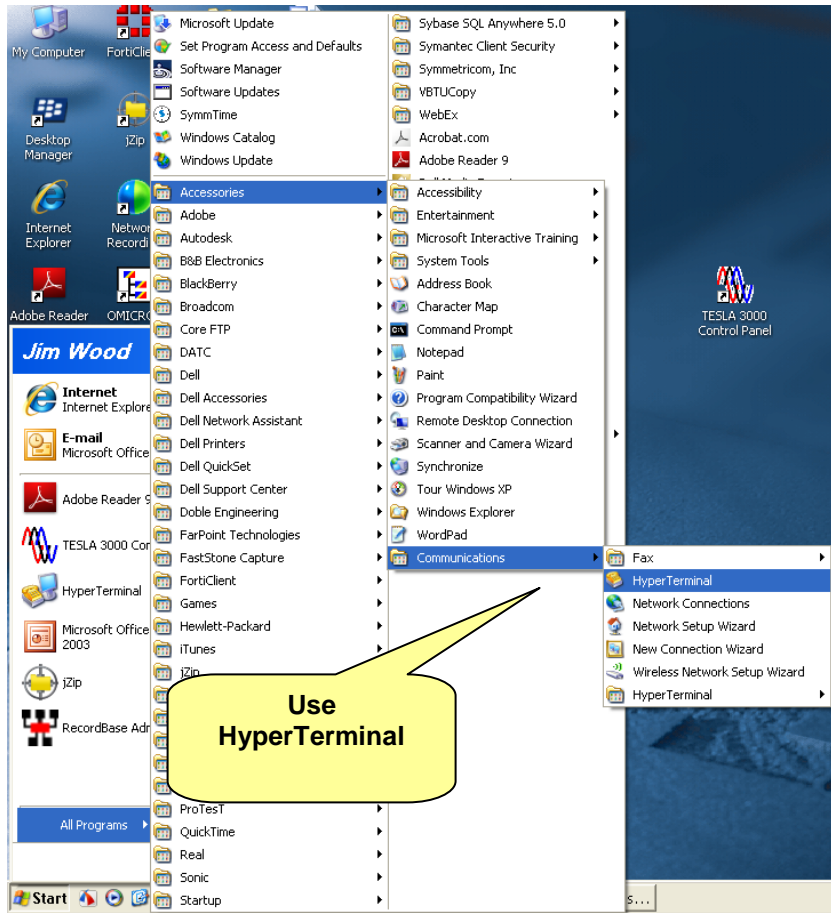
My Computer
FortiClie
Desktop Manager
jZip
Internet Explorer
Netwo Recordi
Adobe Reader
OMICRO
TESLA 3000 Control Panel

Jim Wood
Internet
Internet Explore
E-mail
Microsoft Office
Adobe Reader 9
TESLA 3000 Con
HyperTerminal
Microsoft Office 2003
jZip
RecordBase Adr
All Programs
Start

Microsoft Update
Set Program Access and Defaults
Software Manager
Software Updates
SymmTime
Windows Catalog
Windows Update
Accessories
Adobe
Autodesk
B&B Electronics
BlackBerry
Broadcom
Core FTP
DATC
Dell
Dell Accessories
Dell Network Assistant
Dell Printers
Dell QuickSet
Dell Support Center
Doble Engineering
FarPoint Technologies
FastStone Capture
FortiClient
Games
Hewlett-Packard
iTunes
jZip
ProTesT
QuickTime
Real
Sonic
Startup

Sybase SQL Anywhere 5.0
Symantec Client Security
Symmetricom, Inc
VBTUCopy
WebEx
Acrobat.com
Adobe Reader 9
Accessibility
Entertainment
Microsoft Interactive Training
System Tools
Address Book
Character Map
Command Prompt
Notepad
Paint
Program Compatibility Wizard
Remote Desktop Connection
Scanner and Camera Wizard
Synchronize
Tour Windows XP
Windows Explorer
WordPad
Communications

Fax
HyperTerminal
Network Connections
Network Setup Wizard
New Connection Wizard
Wireless Network Setup Wizard
HyperTerminal

Use HyperTerminal

s...